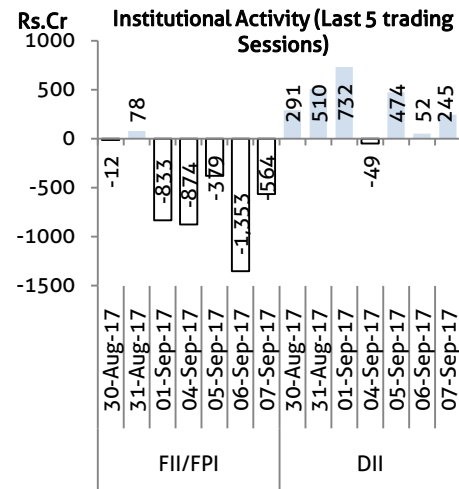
Rs.Cr

Institutional Activity (Last 5 trading Sessions)

1000
500
0
-500
-1000
-1500

-12
78
-833
-874
-379
-1,353
-564
291
510
732
-49
474
52
245

30-Aug-17
31-Aug-17
01-Sep-17
04-Sep-17
05-Sep-17
06-Sep-17
07-Sep-17
30-Aug-17
31-Aug-17
01-Sep-17
04-Sep-17
05-Sep-17
06-Sep-17
07-Sep-17

FII/FPI
DII